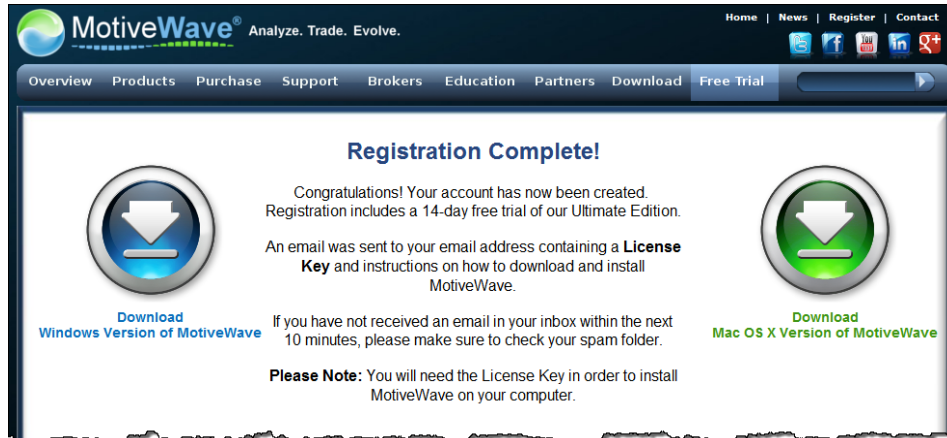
MotiveWave® Analyze. Trade. Evolve.

Home | News | Register | Contact

Overview Products Purchase Support Brokers Education Partners Download Free Trial

Registration Complete!

Congratulations! Your account has now been created. Registration includes a 14-day free trial of our Ultimate Edition.

An email was sent to your email address containing a **License Key** and instructions on how to download and install MotiveWave.

If you have not received an email in your inbox within the next 10 minutes, please make sure to check your spam folder.

**Please Note:** You will need the License Key in order to install MotiveWave on your computer.

Download
Windows Version of MotiveWave

Download
Mac OS X Version of MotiveWave